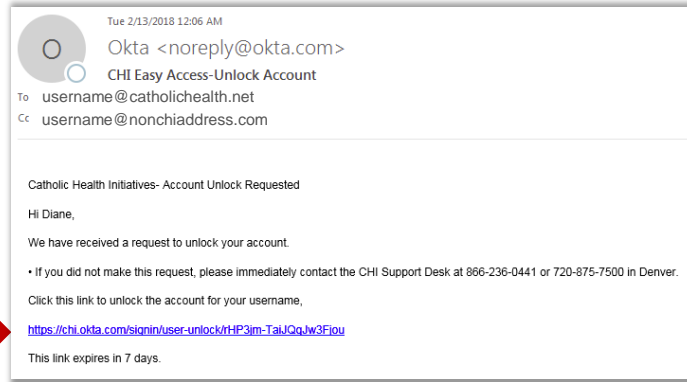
O

Tue 2/13/2018 12:06 AM

Okta <noreply@okta.com>

CHI Easy Access-Unlock Account

To username@catholichealth.net

Cc username@nonchiaddress.com

Catholic Health Initiatives- Account Unlock Requested

Hi Diane,

We have received a request to unlock your account.

• If you did not make this request, please immediately contact the CHI Support Desk at 866-236-0441 or 720-875-7500 in Denver.

Click this link to unlock the account for your username,

https://chi.okta.com/signin/user-unlock/rHP3jm-TaiJQqJw3Fjou

This link expires in 7 days.